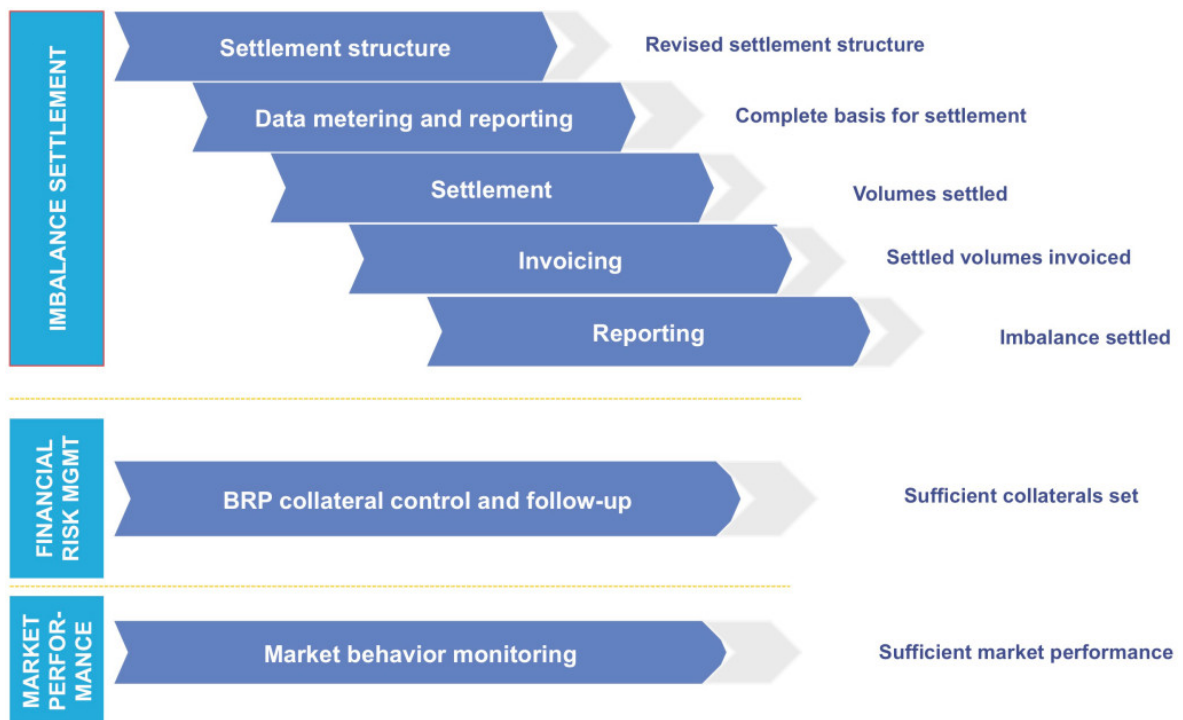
IMBALANCE SETTLEMENT

Settlement structure
Revised settlement structure

Data metering and reporting
Complete basis for settlement

Settlement
Volumes settled

Invoicing
Settled volumes invoiced

Reporting
Imbalance settled

FINANCIAL RISK MGMT

BRP collateral control and follow-up
Sufficient collaterals set

MARKET PERFORMANCE

Market behavior monitoring
Sufficient market performance